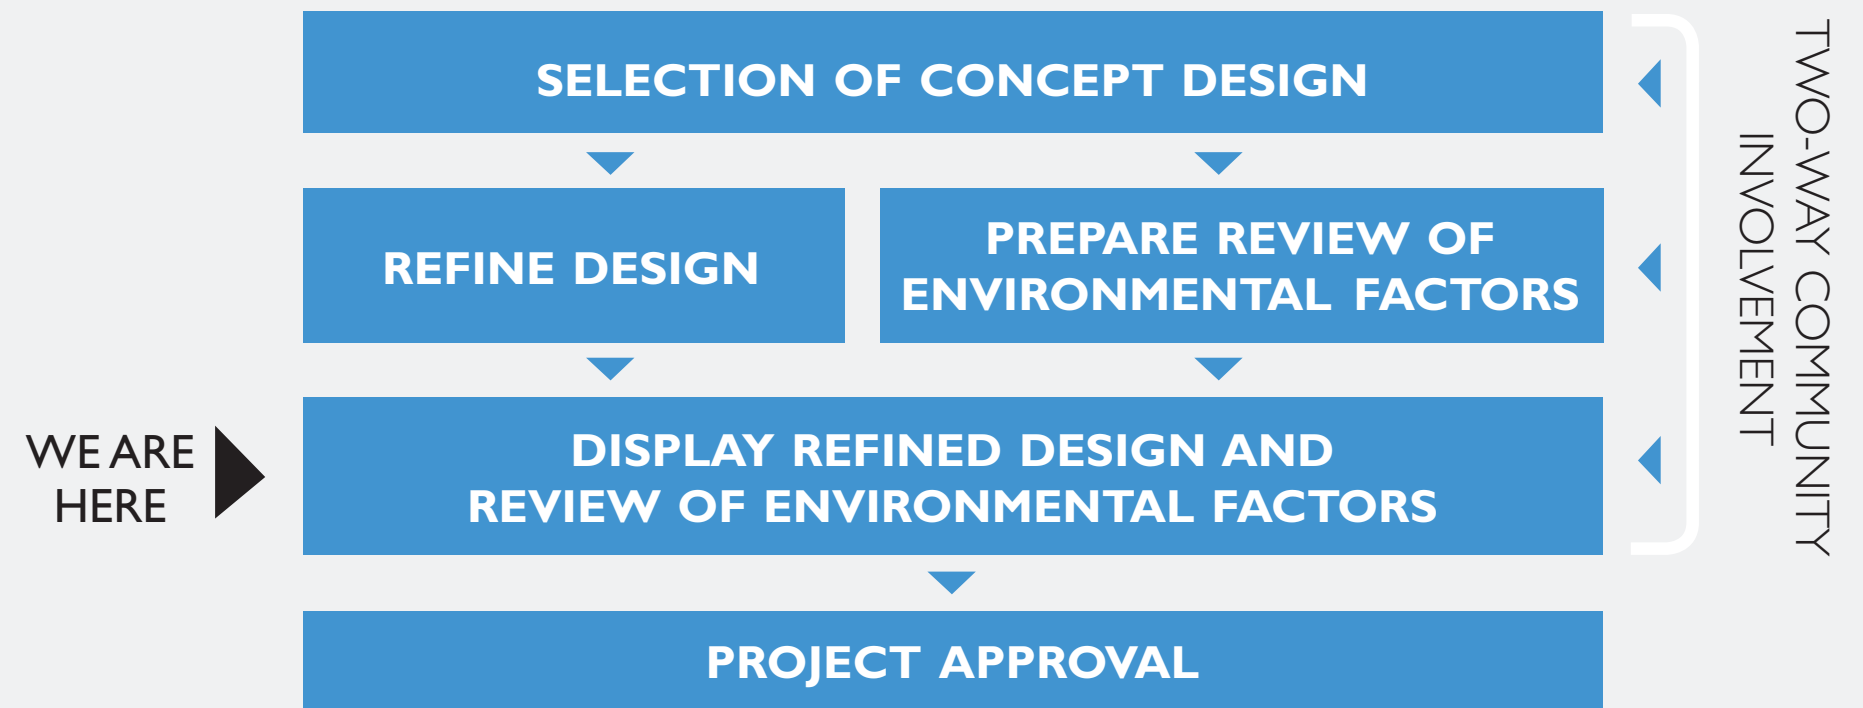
SELECTION OF CONCEPT DESIGN

REFINE DESIGN

PREPARE REVIEW OF ENVIRONMENTAL FACTORS

WE ARE HERE

DISPLAY REFINED DESIGN AND REVIEW OF ENVIRONMENTAL FACTORS

PROJECT APPROVAL

TWO-WAY COMMUNITY INVOLVEMENT